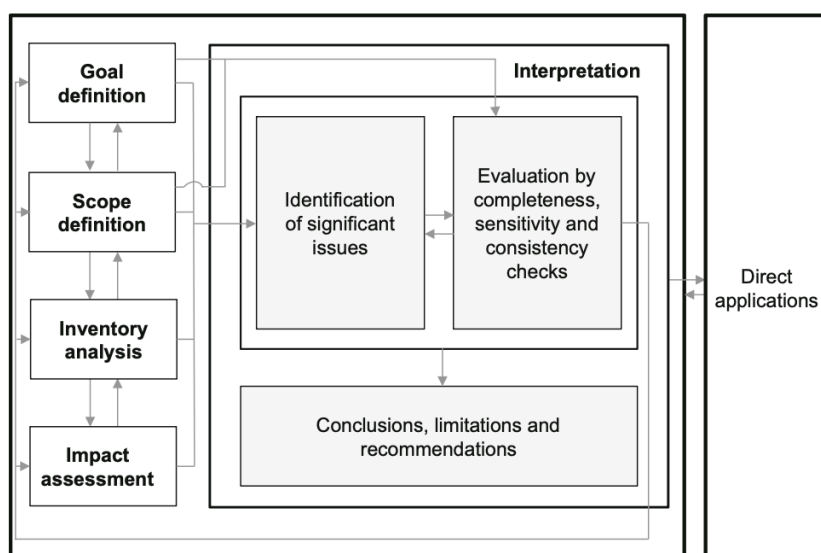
Goal definition

Scope definition

Inventory analysis

Impact assessment

Interpretation

Identification of significant issues

Evaluation by completeness, sensitivity and consistency checks

Conclusions, limitations and recommendations

Direct applications